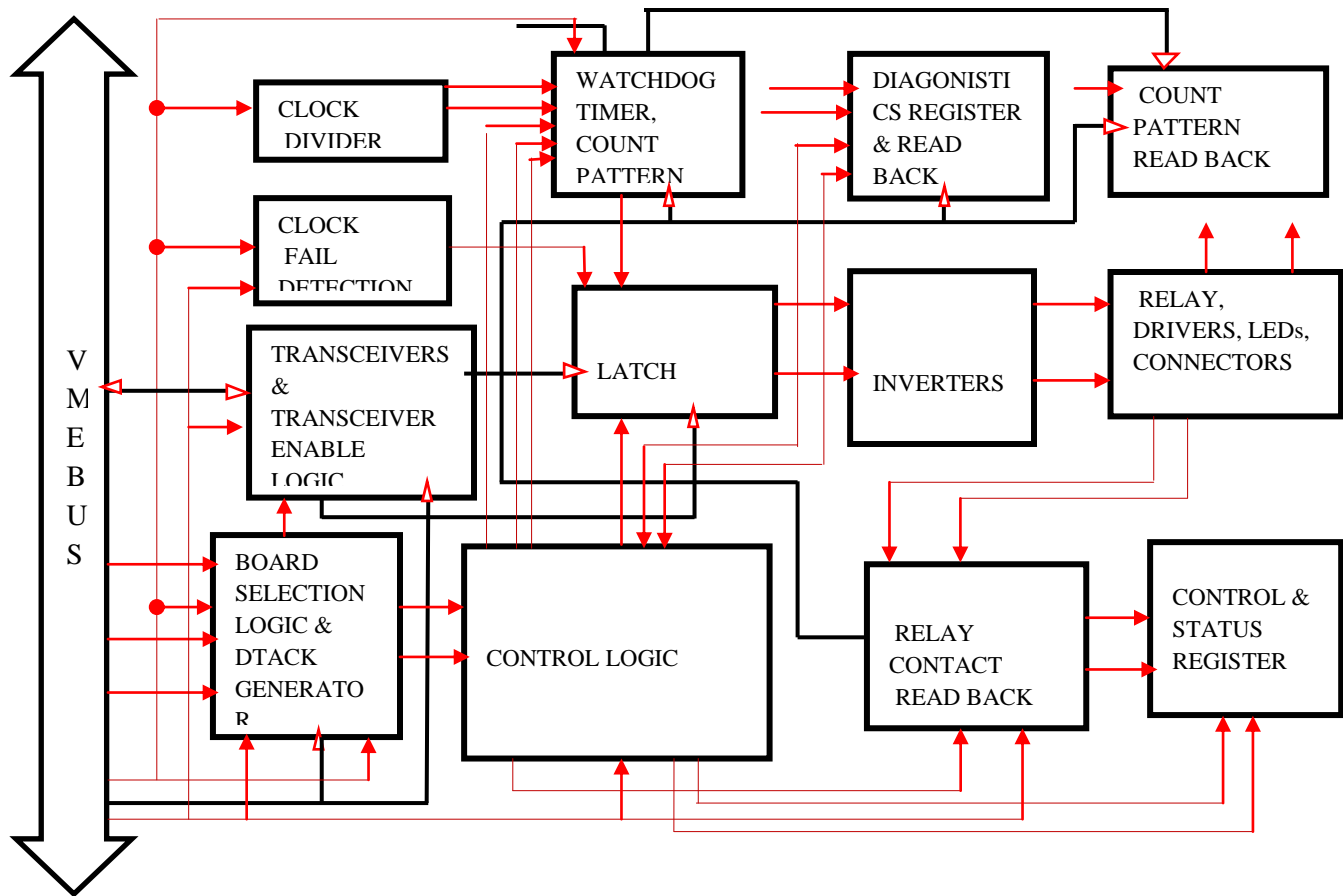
VMEBUS

CLOCK DIVIDER

WATCHDOG TIMER, COUNT PATTERN

DIAGONISTICS REGISTER & READ BACK

COUNT PATTERN READ BACK

CLOCK FAIL DETECTION

TRANSCEIVERS & TRANSCEIVER ENABLE LOGIC

LATCH

INVERTERS

RELAY, DRIVERS, LEDs, CONNECTORS

BOARD SELECTION LOGIC & DTACK GENERATOR

CONTROL LOGIC

RELAY CONTACT READ BACK

CONTROL & STATUS REGISTER